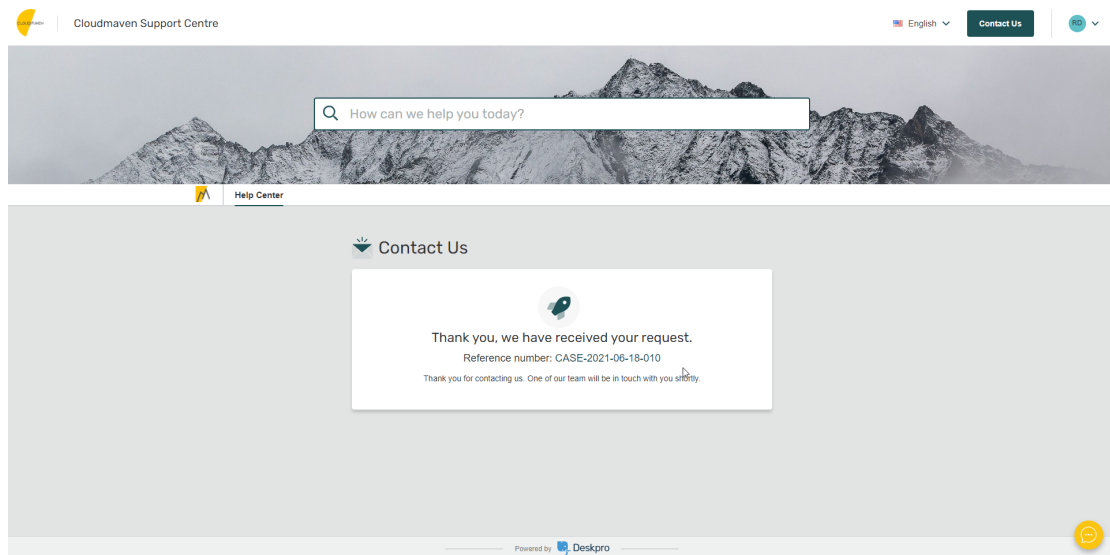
CLOUDMAVEN

Cloudmaven Support Centre

English

Contact Us

RD

How can we help you today?

Help Center

Contact Us

Thank you, we have received your request.

Reference number: CASE-2021-06-18-010

Thank you for contacting us. One of our team will be in touch with you shortly.

Powered by Deskpro